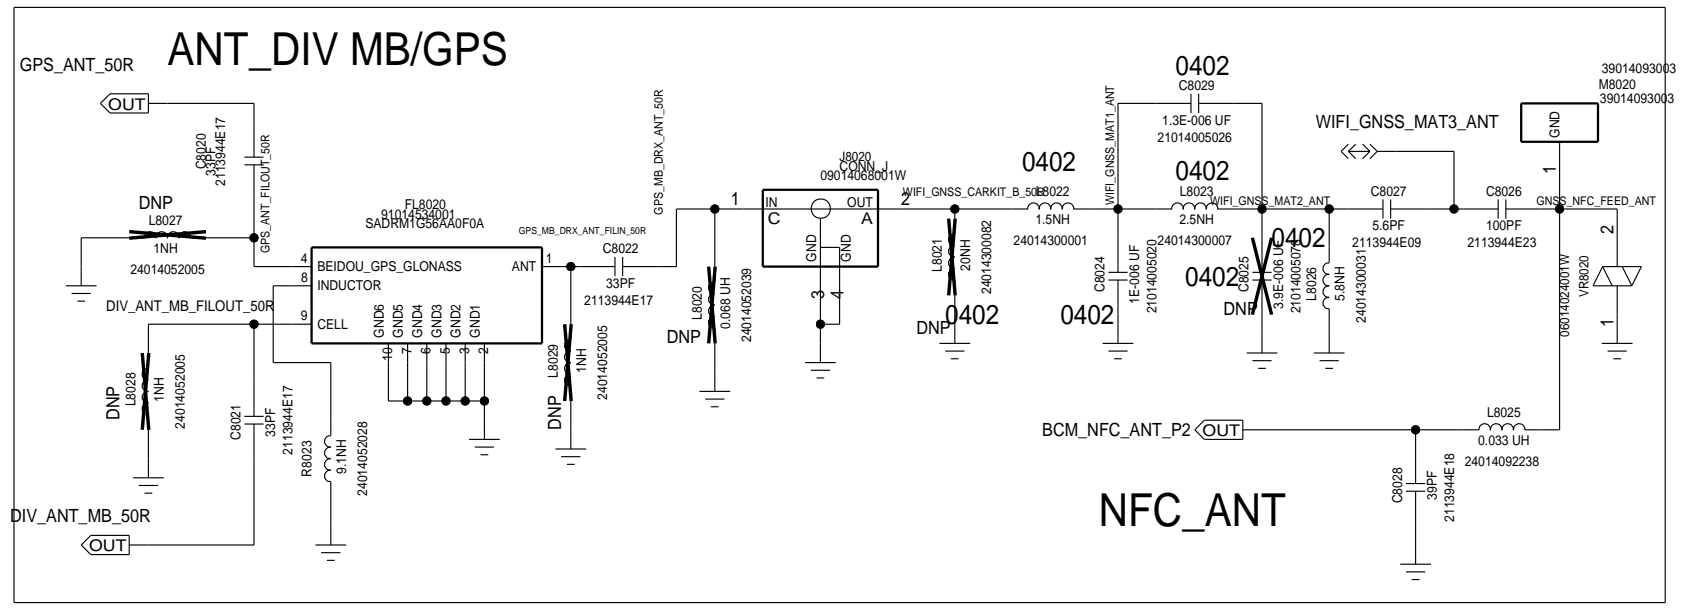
ANT_DIV MB/GPS

GPS_ANT_50R
OUT
C8020
33PF
2113944E17
GPS_ANT_FILOUT_50R
DNP
L8027
1NH
24014052005
FL8020
91014534001
SADRM1G56AA0F0A
4 BEIDOU_GPS_GLONASS
8 INDUCTOR
9 CELL
ANT 1
GND6 GND5 GND4 GND3 GND2 GND1
10 7 6 5 3 2
DIV_ANT_MB_FILOUT_50R
DNP
L8028
1NH
24014052005
C8021
33PF
2113944E17
R8023
9.1NH
24014052028
DIV_ANT_MB_50R
OUT
GPS_MB_DRX_ANT_FILIN_50R
C8022
33PF
2113944E17
DNP
L8029
1NH
24014052005
GPS_MB_DRX_ANT_50R
1
L8020
0.068 UH
24014052039
DNP
J8020
CONN_J
09014068001W
IN
C
OUT
A
2
GND
GND
3
4
WIFI_GNSS_CARKIT_B_50R
L8021
20NH
24014300082
DNP
0402
0402
L8022
1.5NH
24014300001
WIFI_GNSS_MAT1_ANT
0402
C8029
1.3E-006 UF
21014005026
0402
L8023
2.5NH
24014300007
C8024
1E-006 UF
21014005020
0402
WIFI_GNSS_MAT2_ANT
0402
0402
C8025
3.9E-006 UF
21014005078
DNP
L8026
5.8NH
24014300031
WIFI_GNSS_MAT3_ANT
C8027
5.6PF
2113944E09
C8026
100PF
2113944E23
GNSS_NFC_FEED_ANT
39014093003
M8020
39014093003
GND
1
2
VR8020
1
06014024001W
BCM_NFC_ANT_P2
OUT
L8025
0.033 UH
24014092238
C8028
39PF
2113944E18
NFC_ANT